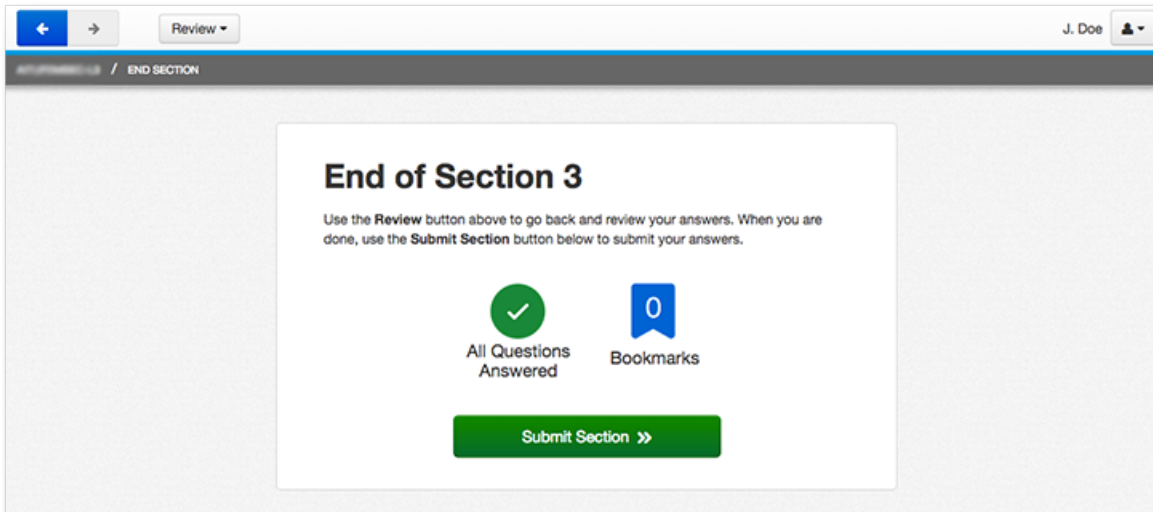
Review ▾

J. Doe

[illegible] / END SECTION

End of Section 3

Use the **Review** button above to go back and review your answers. When you are done, use the **Submit Section** button below to submit your answers.

All Questions Answered

0

Bookmarks

Submit Section »